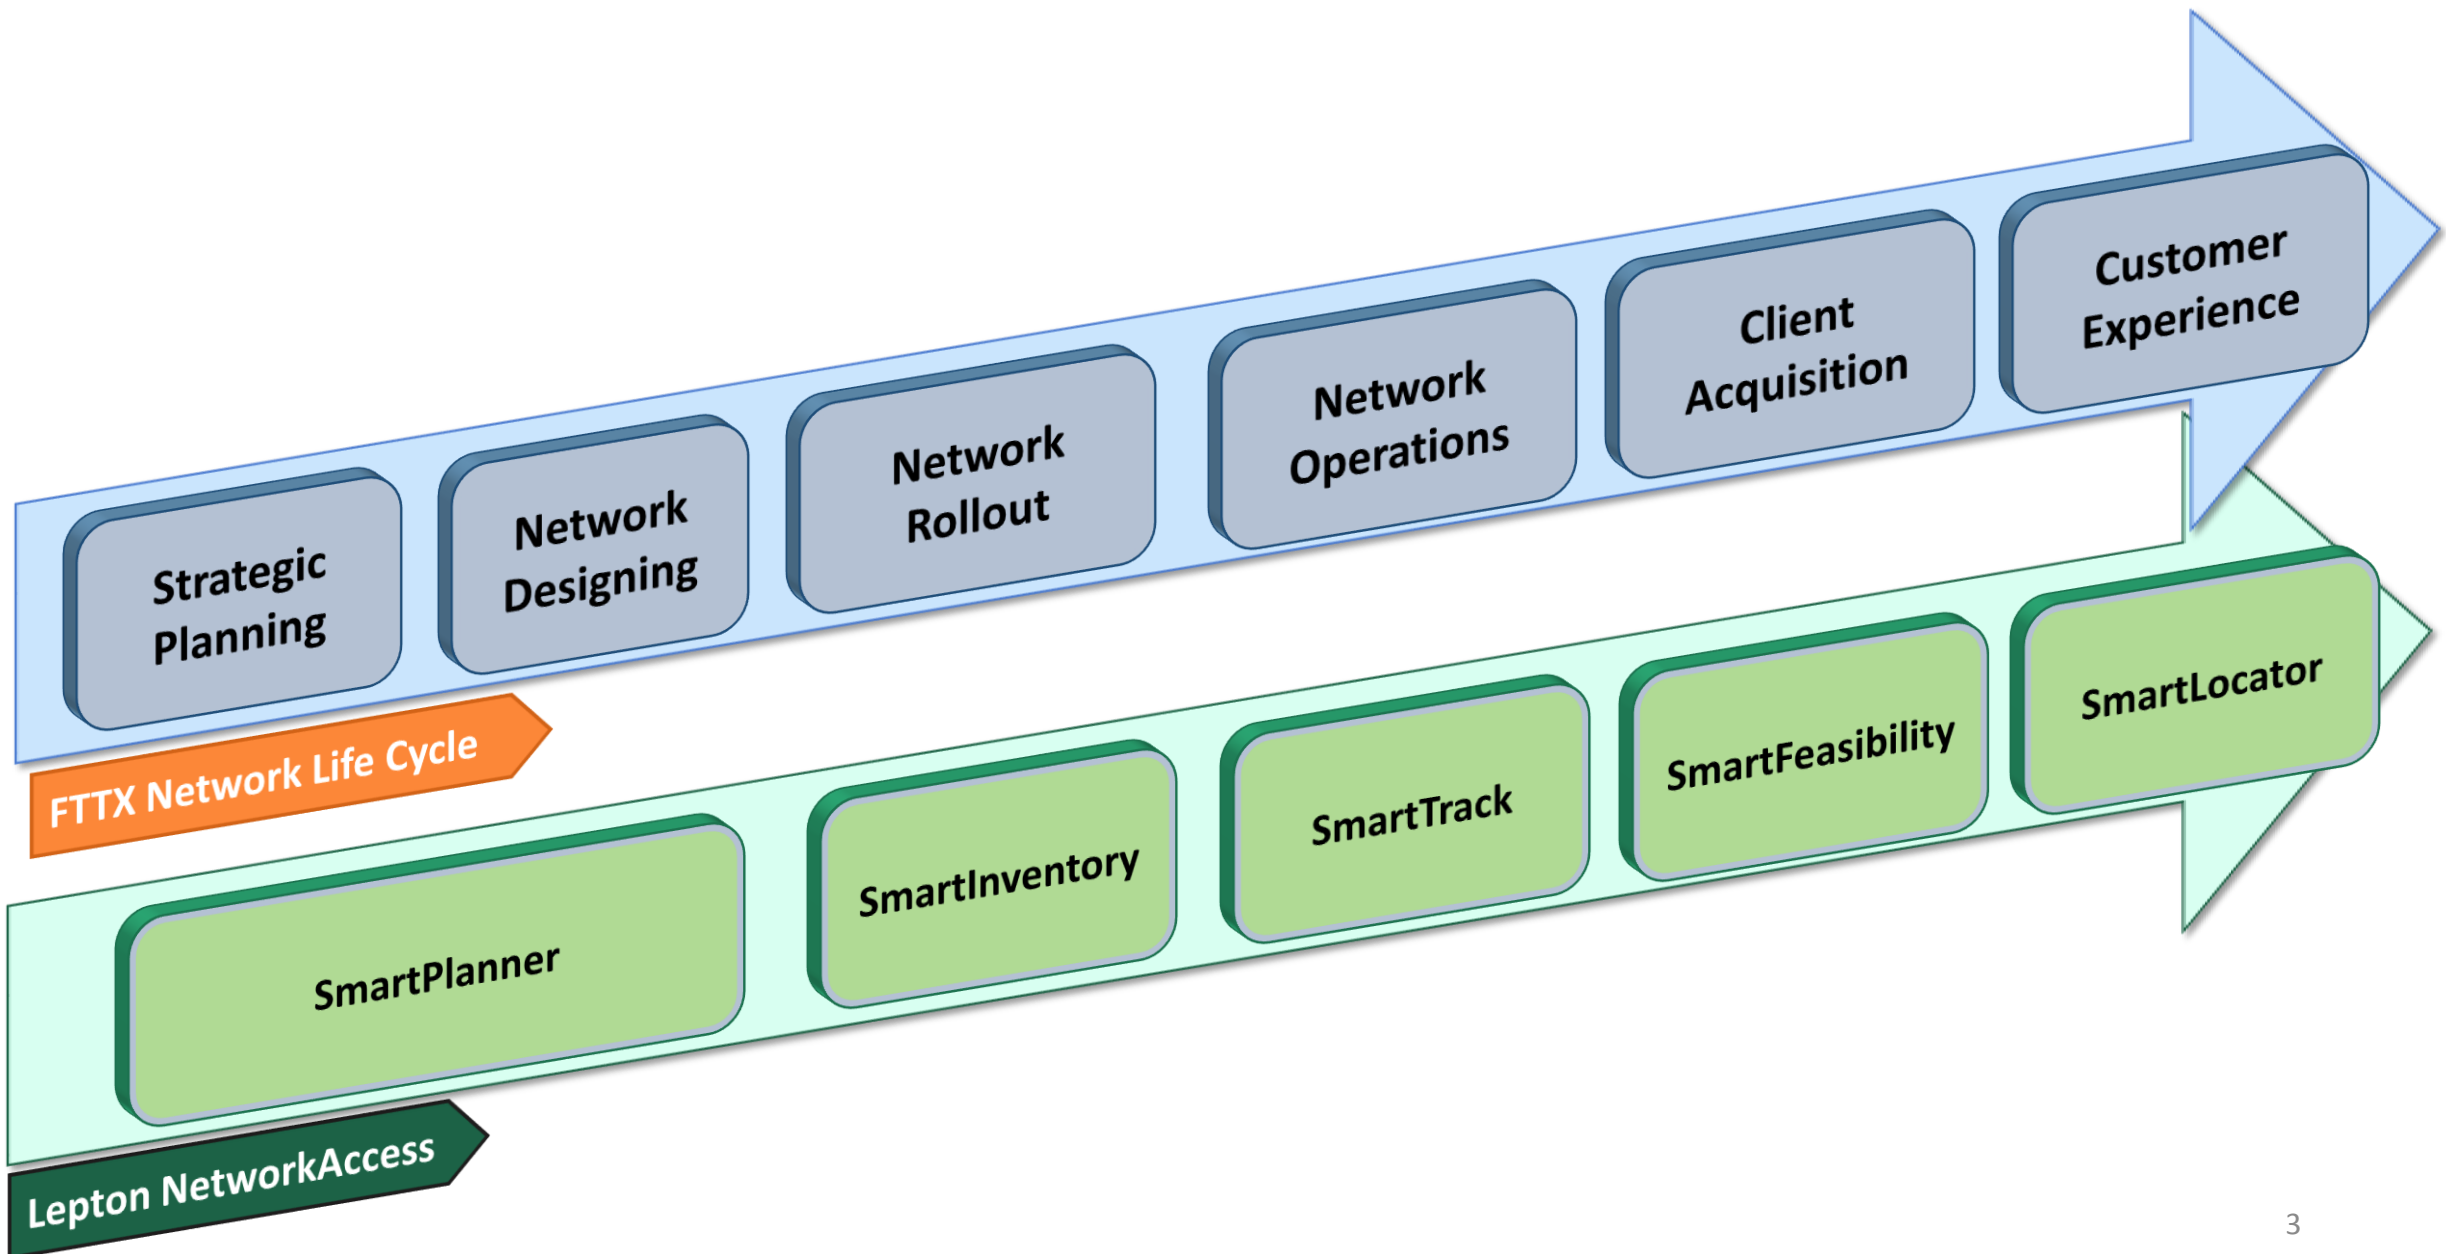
Strategic Planning

Network Designing

Network Rollout

Network Operations

Client Acquisition

Customer Experience

FTTX Network Life Cycle

SmartPlanner

SmartInventory

SmartTrack

SmartFeasibility

SmartLocator

Lepton NetworkAccess

3